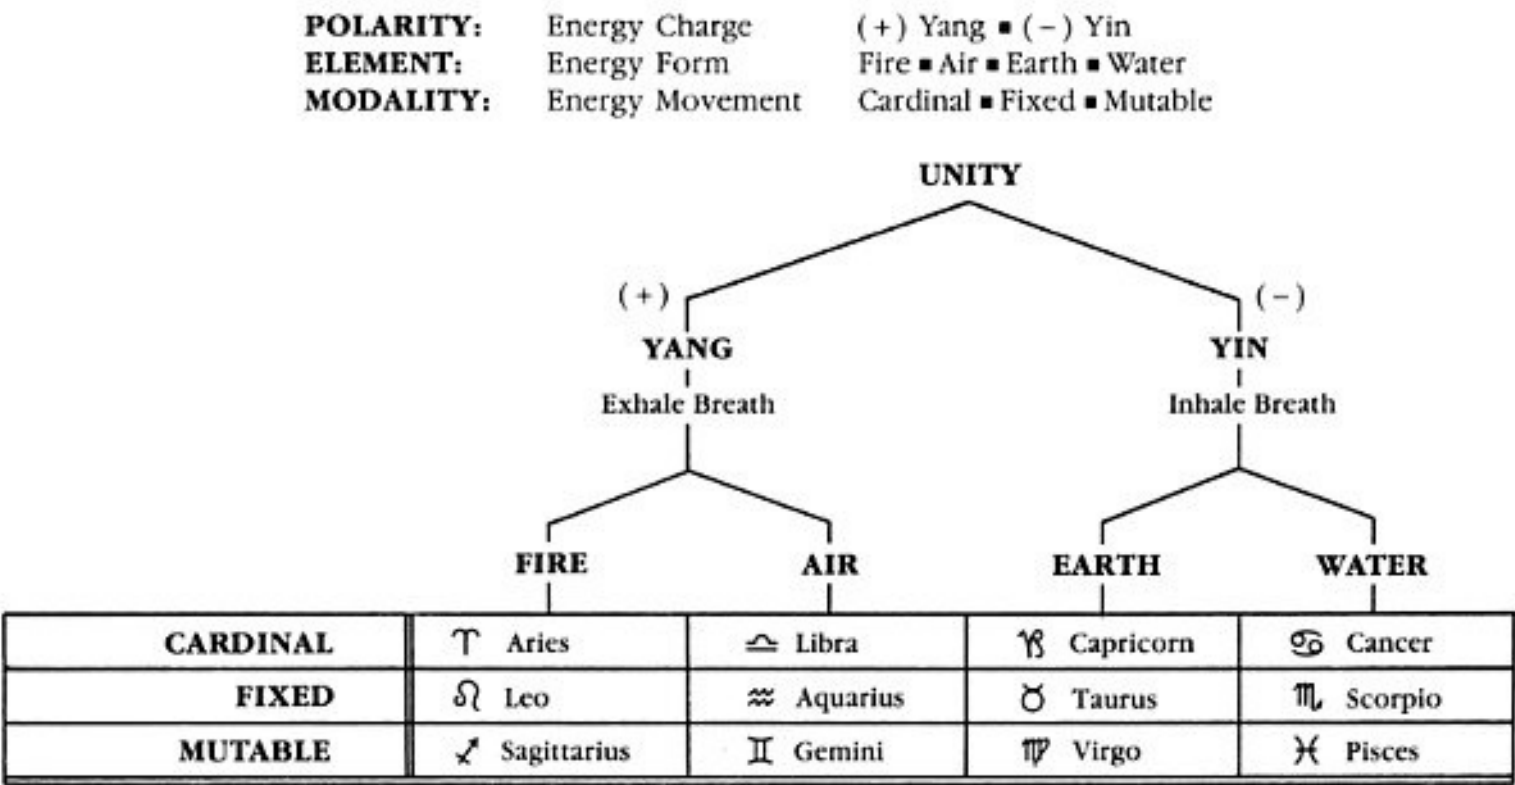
POLARITY: Energy Charge (+) Yang ▪ (−) Yin
ELEMENT: Energy Form Fire ▪ Air ▪ Earth ▪ Water
MODALITY: Energy Movement Cardinal ▪ Fixed ▪ Mutable

UNITY

(+)
YANG
Exhale Breath

(−)
YIN
Inhale Breath

FIRE AIR EARTH WATER

| | FIRE | AIR | EARTH | WATER |
|---|---|---|---|---|
| CARDINAL | ♈ Aries | ♎ Libra | ♑ Capricorn | ♋ Cancer |
| FIXED | ♌ Leo | ♒ Aquarius | ♉ Taurus | ♏ Scorpio |
| MUTABLE | ♐ Sagittarius | ♊ Gemini | ♍ Virgo | ♓ Pisces |